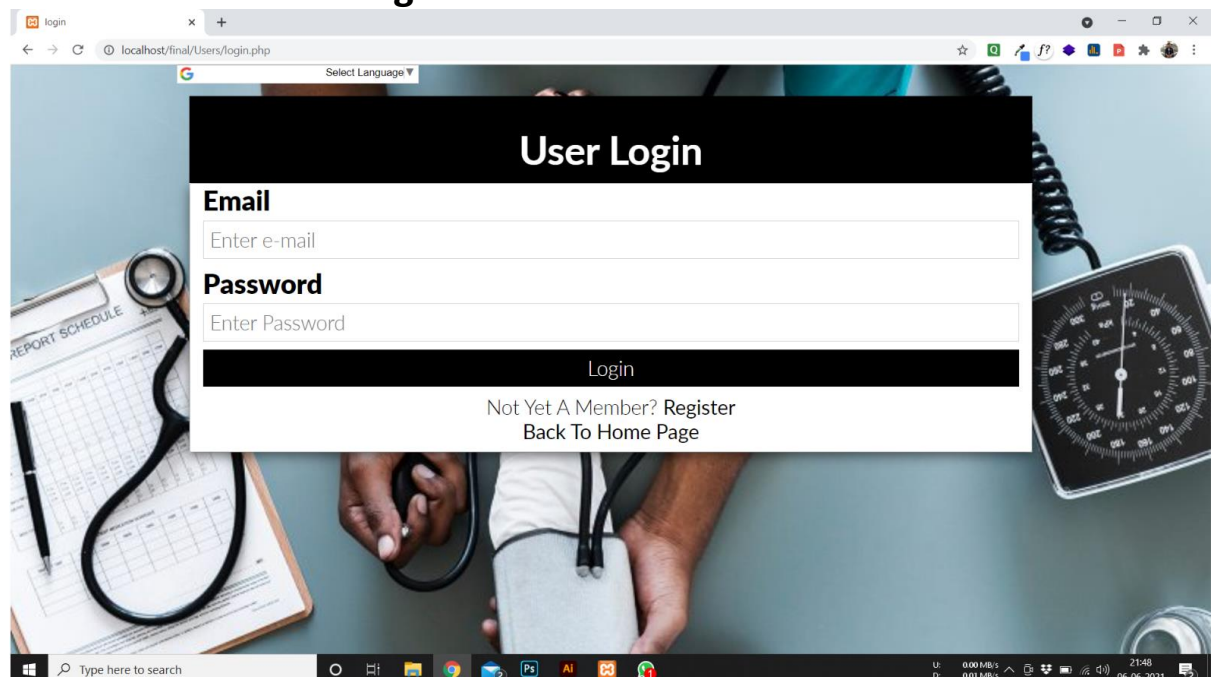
login

localhost/final/Users/login.php

Select Language ▼

User Login

Email

Enter e-mail

Password

Enter Password

Login

Not Yet A Member? Register

Back To Home Page

REPORT SCHEDULE

Type here to search

Ps

Ai

U: 0.00 MB/s
D: 0.01 MB/s

21:48
06-06-2021